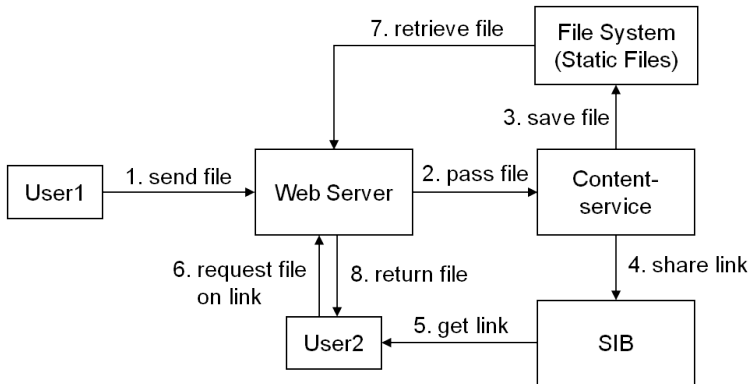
7. retrieve file

File System (Static Files)

3. save file

User1

1. send file

Web Server

2. pass file

Content-service

6. request file on link

8. return file

4. share link

User2

5. get link

SIB